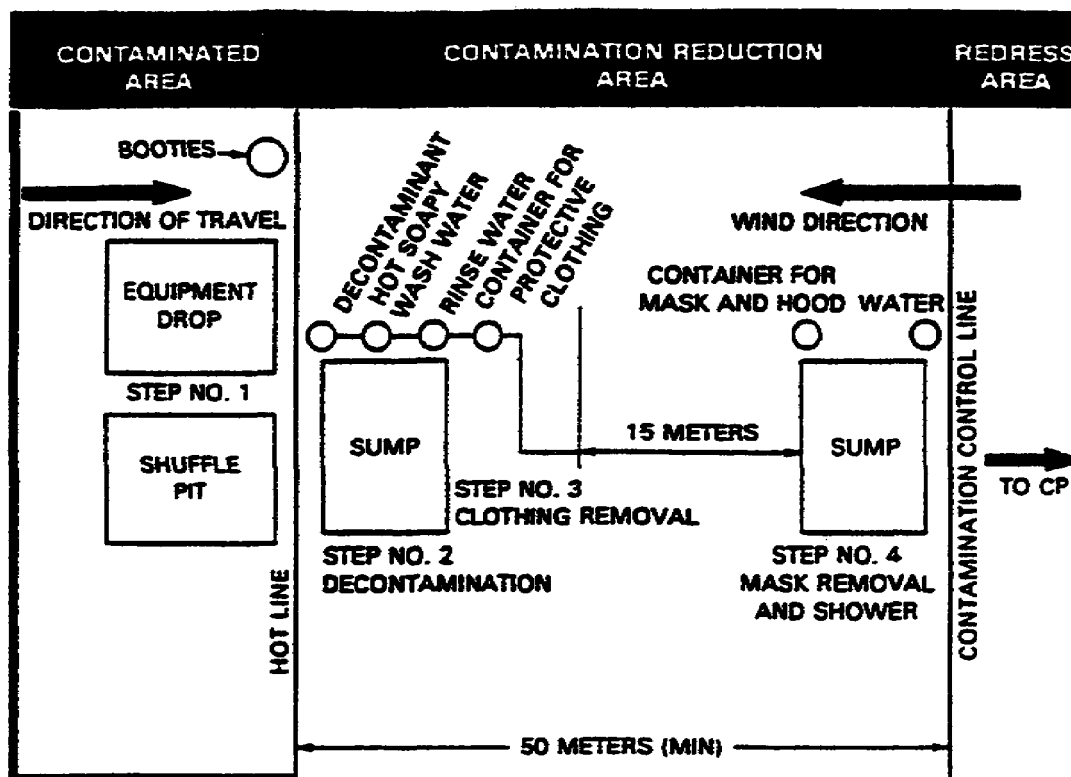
CONTAMINATED AREA

CONTAMINATION REDUCTION AREA

REDRESS AREA

BOOTIES

DIRECTION OF TRAVEL

EQUIPMENT DROP

STEP NO. 1

SHUFFLE PIT

HOT LINE

DECONTAMINANT

HOT SOAPY WASH WATER

RINSE WATER

CONTAINER FOR PROTECTIVE CLOTHING

SUMP

STEP NO. 2 DECONTAMINATION

STEP NO. 3 CLOTHING REMOVAL

15 METERS

WIND DIRECTION

CONTAINER FOR MASK AND HOOD

WATER

SUMP

STEP NO. 4 MASK REMOVAL AND SHOWER

CONTAMINATION CONTROL LINE

TO CP

50 METERS (MIN)